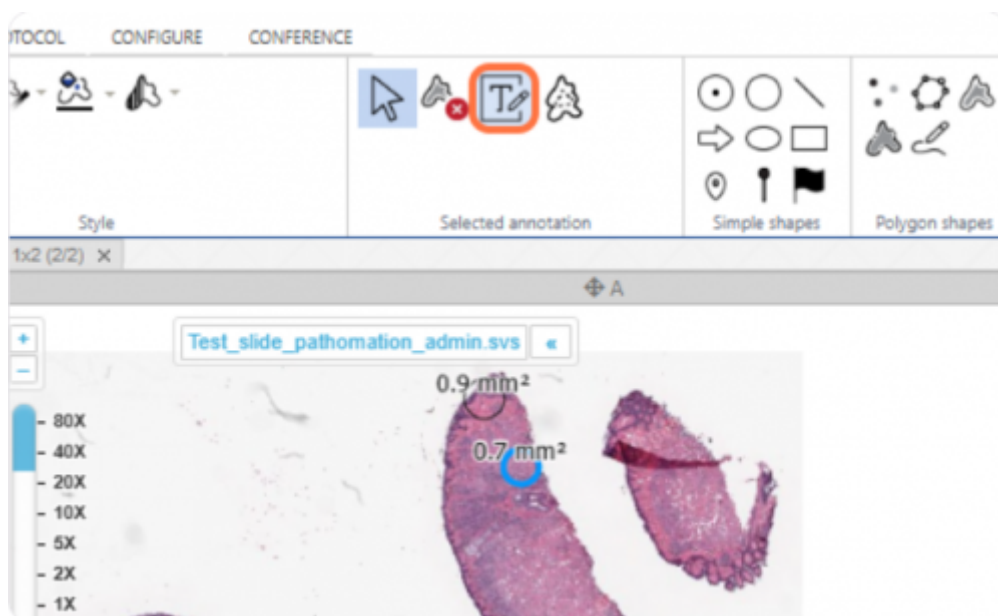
OTOCOL CONFIGURE CONFERENCE

Style

Selected annotation

Simple shapes

Polygon shapes

1x2 (2/2) ×

A

+
−

Test_slide_pathomation_admin.svs «

0.9 mm²

0.7 mm²

- 80X
- 40X
- 20X
- 10X
- 5X
- 2X
- 1X